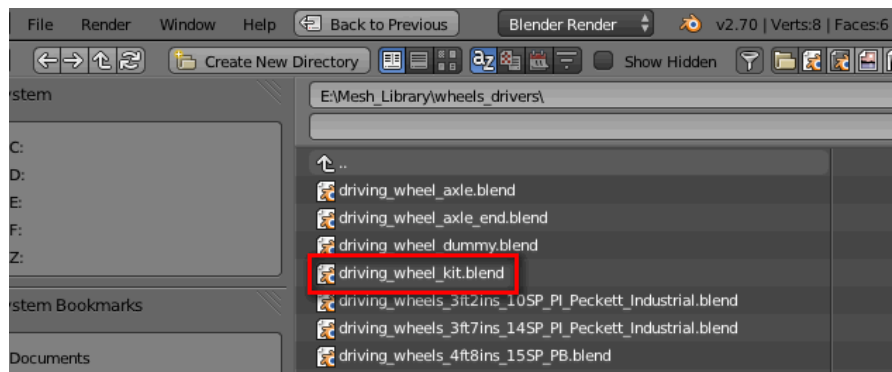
File Render Window Help Back to Previous Blender Render v2.70 | Verts:8 | Faces:6

Create New Directory Show Hidden

ystem

C:
D:
E:
F:
Z:

ystem Bookmarks

Documents

E:\Mesh_Library\wheels_drivers\

..
driving_wheel_axle.blend
driving_wheel_axle_end.blend
driving_wheel_dummy.blend
driving_wheel_kit.blend
driving_wheels_3ft2ins_10SP_PI_Peckett_Industrial.blend
driving_wheels_3ft7ins_14SP_PI_Peckett_Industrial.blend
driving_wheels_4ft8ins_15SP_PB.blend